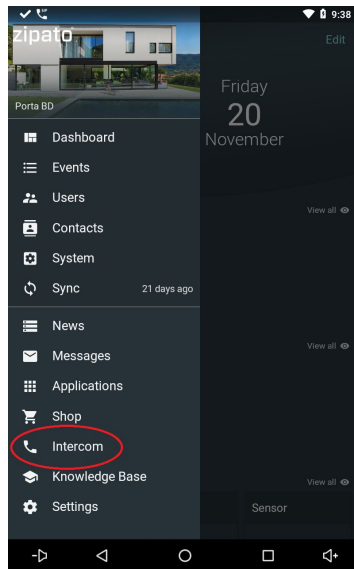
9:38

zipato

Edit

Porta BD

Friday
20
November

Dashboard
Events
Users
Contacts
System
Sync 21 days ago

View all

News
Messages
Applications
Shop
Intercom
Knowledge Base
Settings

View all

View all

Sensor